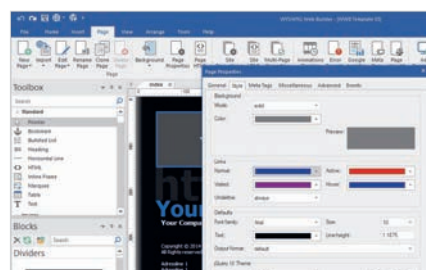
WYSIWYG Web Builder - [WWB Template 01]

File Home Insert Page View Arrange Tools Help

New Page Import Page Edit Page Rename Page Clone Page Delete Page Background Page Properties Page HTML Site Multi-Page Animations Error Google Meta Page

Page

Toolbox

Search

Standard

Pointer

Bookmark

Bulleted List

Heading

Horizontal Line

HTML

Inline Frame

Marquee

Table

Text

Blocks

Search

Dividers

index

Your

Your Comp

Copyright

Page Properties

General Style Meta Tags Miscellaneous Advanced Events

Background

Mode: solid

Color:

Preview:

Links

Normal: Active:

Visited: Hover:

Underline: always

Defaults

Font family: Arial Size: 13

Text: Line height: 1.1875

Output format: default

jQuery UI Theme